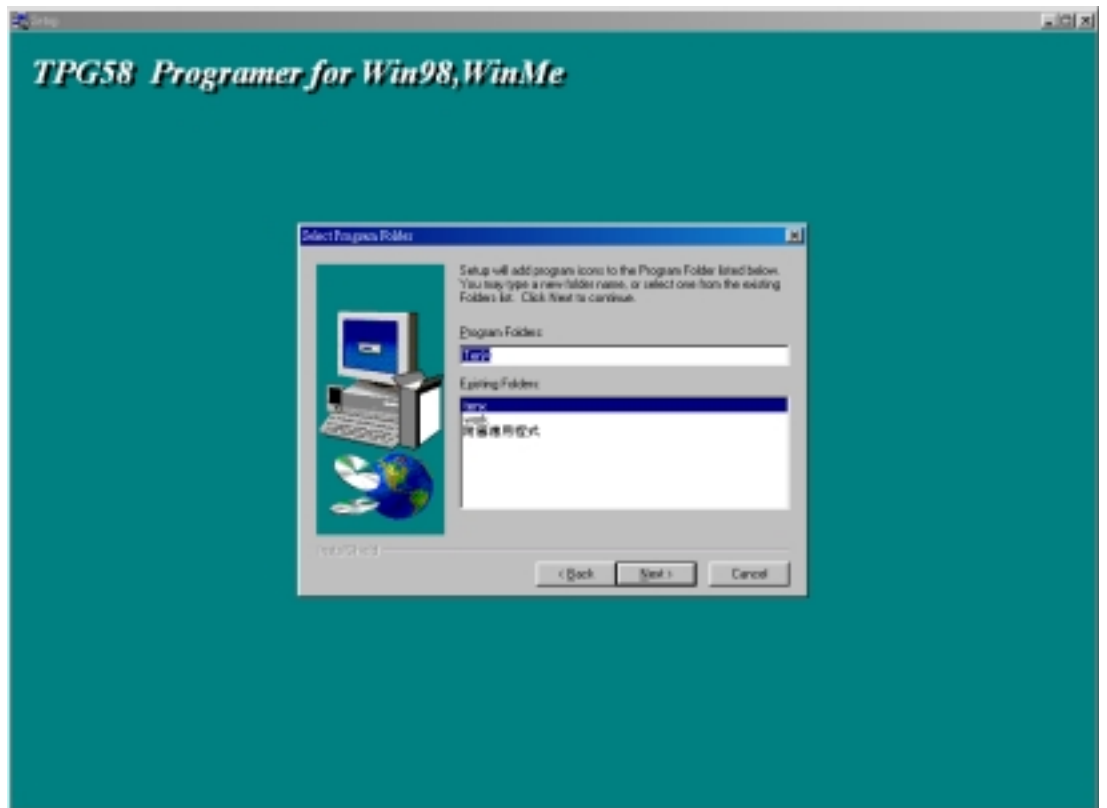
Setup

TPG58 Programer for Win98,WinMe

Select Program Folder

Setup will add program icons to the Program Folder listed below. You may type a new folder name, or select one from the existing Folders list. Click Next to continue.

Program Folders:

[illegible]

Existing Folders:

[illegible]
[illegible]
附屬應用程式

InstallShield

< Back
Next >
Cancel